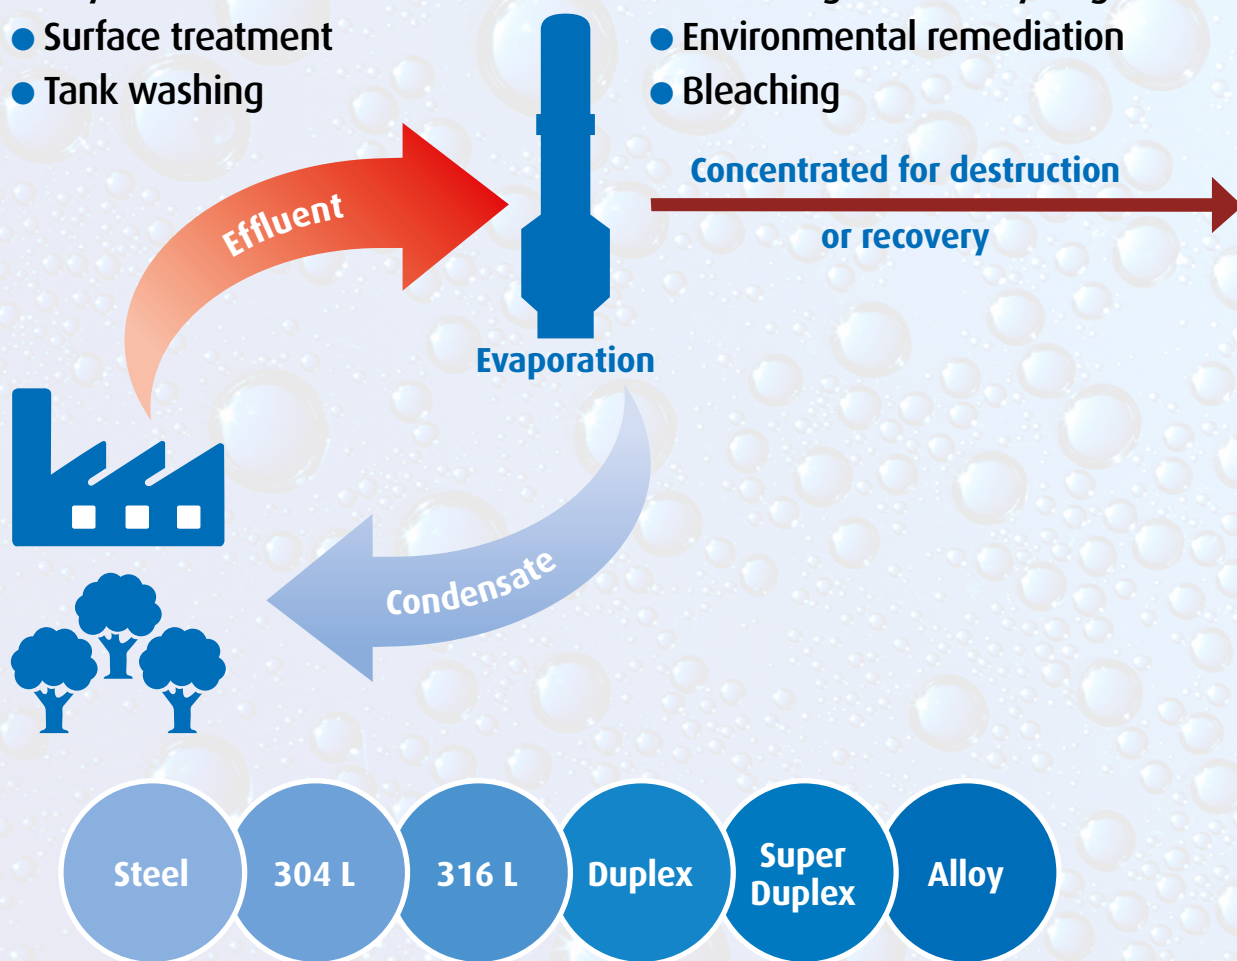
● Surface treatment
● Tank washing

● Environmental remediation
● Bleaching

Concentrated for destruction or recovery

Effluent

Evaporation

Condensate

Steel

304 L

316 L

Duplex

Super Duplex

Alloy